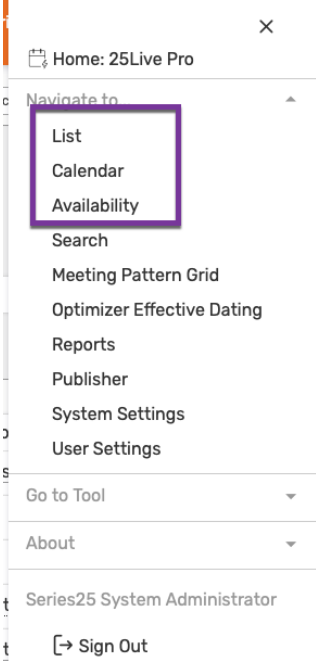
×

Home: 25Live Pro

Navigate to

List

Calendar

Availability

Search

Meeting Pattern Grid

Optimizer Effective Dating

Reports

Publisher

System Settings

User Settings

Go to Tool

About

Series25 System Administrator

Sign Out